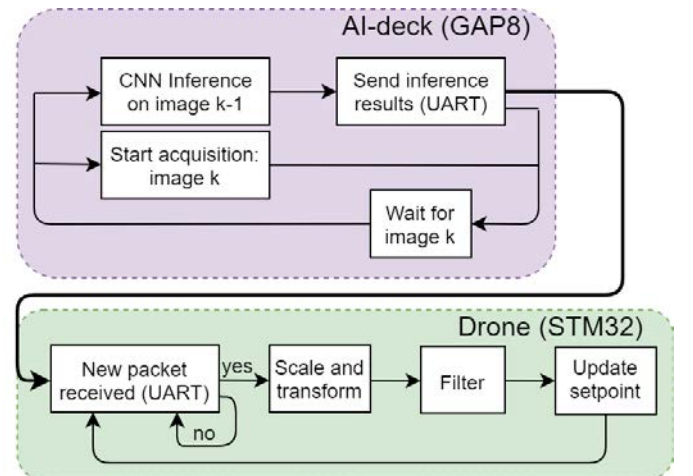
AI-deck (GAP8)

CNN Inference on image k-1

Send inference results (UART)

Start acquisition: image k

Wait for image k

Drone (STM32)

New packet received (UART)

yes

no

Scale and transform

Filter

Update setpoint